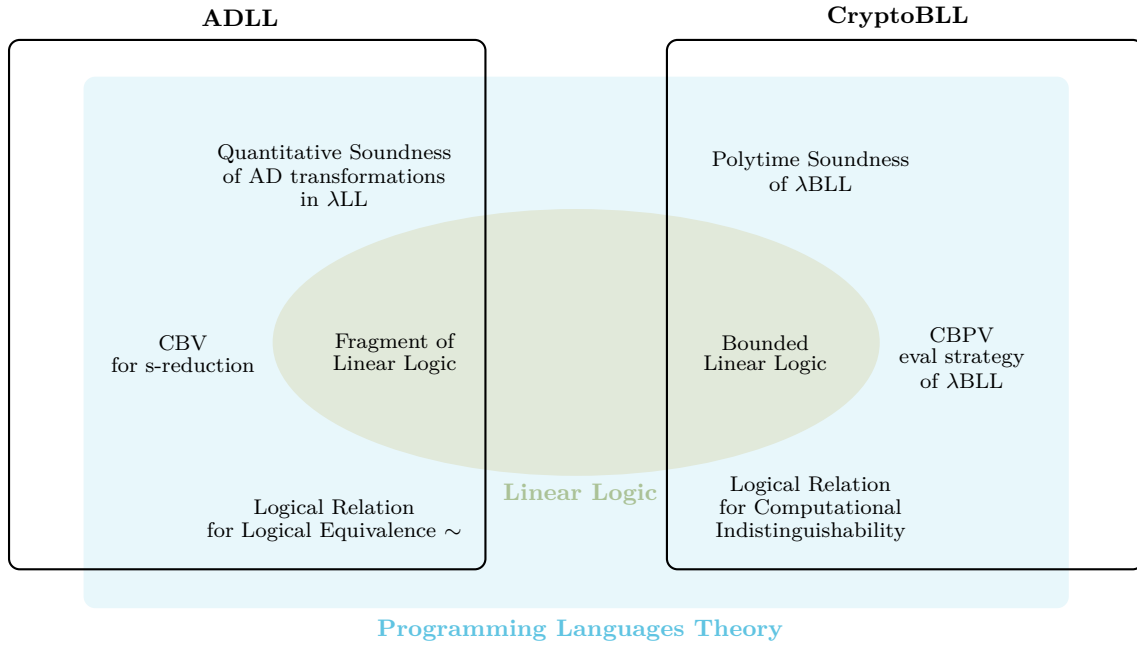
ADLL

CryptoBLL

Quantitative Soundness of AD transformations in $\lambda$LL

Polytime Soundness of $\lambda$BLL

CBV for s-reduction

Fragment of Linear Logic

Bounded Linear Logic

CBPV eval strategy of $\lambda$BLL

Logical Relation for Logical Equivalence $\sim$

Linear Logic

Logical Relation for Computational Indistinguishability

Programming Languages Theory